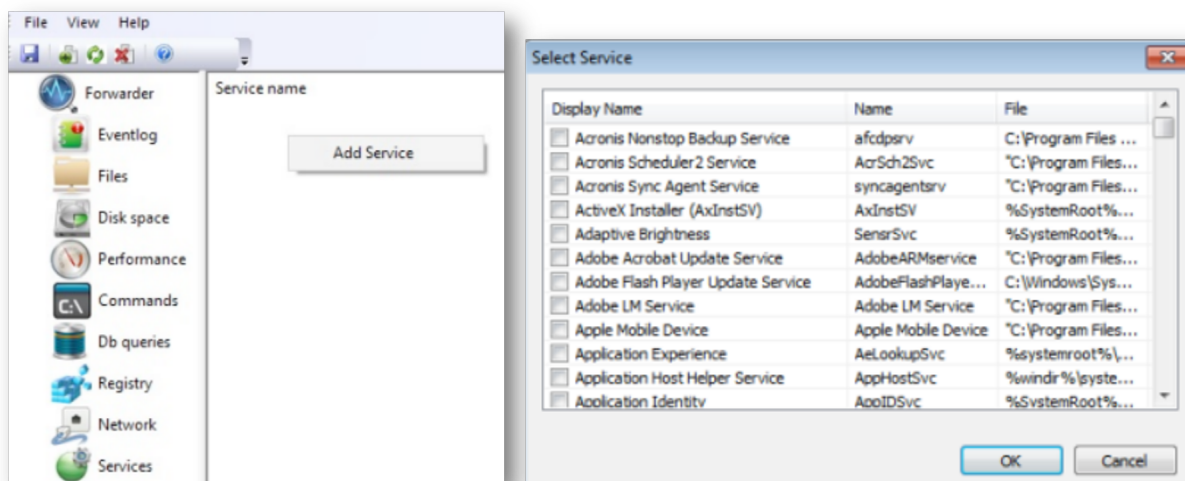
File View Help

Forwarder
Eventlog
Files
Disk space
Performance
Commands
Db queries
Registry
Network
Services

Service name

Add Service

Select Service

| Display Name | Name | File |
|---|---|---|
| Acronis Nonstop Backup Service | afcdpsrv | C:\Program Files ... |
| Acronis Scheduler2 Service | AcrSch2Svc | "C:\Program Files... |
| Acronis Sync Agent Service | syncagentsrv | "C:\Program Files... |
| ActiveX Installer (AxInstSV) | AxInstSV | %SystemRoot%... |
| Adaptive Brightness | SensrSvc | %SystemRoot%... |
| Adobe Acrobat Update Service | AdobeARMservice | "C:\Program Files... |
| Adobe Flash Player Update Service | AdobeFlashPlaye... | C:\Windows\Sys... |
| Adobe LM Service | Adobe LM Service | "C:\Program Files... |
| Apple Mobile Device | Apple Mobile Device | "C:\Program Files... |
| Application Experience | AeLookupSvc | %systemroot%\... |
| Application Host Helper Service | AppHostSvc | %windir%\syste... |
| Application Identity | AppIDSvc | %SystemRoot%... |

OK
Cancel